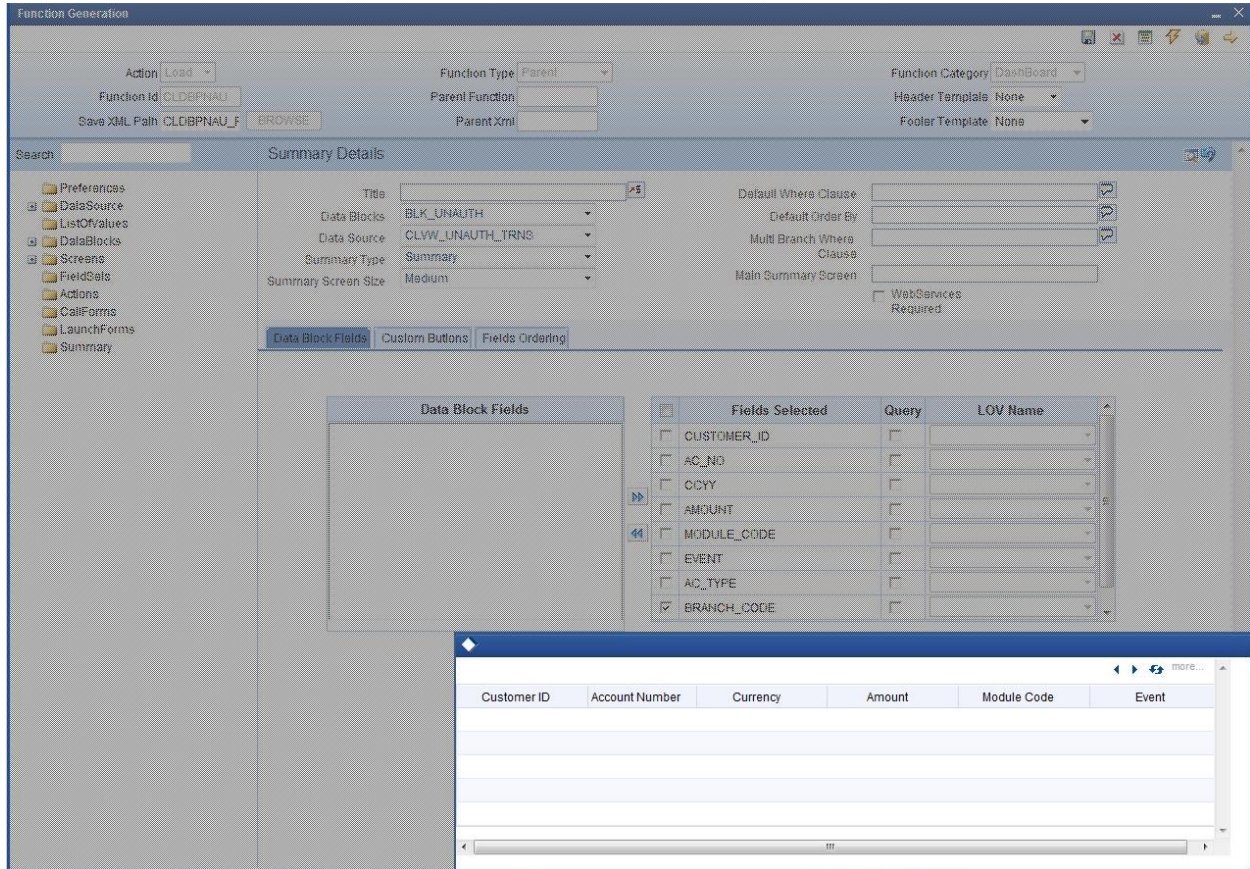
Function Generation

Action Load
Function Id CLDBPNAU
Save XML Path CLDBPNAU_F
BROWSE
Function Type Parent
Parent Function
Parent Xml
Function Category DashBoard
Header Template None
Footer Template None

Search

Preferences
DataSource
ListOfValues
DataBlocks
Screens
FieldSets
Actions
CallForms
LaunchForms
Summary

Summary Details

Title
Data Blocks BLK_UNAUTH
Data Source CLVW_UNAUTH_TRNS
Summary Type Summary
Summary Screen Size Medium
Default Where Clause
Default Order By
Multi Branch Where Clause
Main Summary Screen
WebServices Required

Data Block Fields | Custom Buttons | Fields Ordering

| Data Block Fields |
|---|

| | Fields Selected | Query | LOV Name |
|---|---|---|---|
| | CUSTOMER_ID | | |
| | AC_NO | | |
| | CCYY | | |
| | AMOUNT | | |
| | MODULE_CODE | | |
| | EVENT | | |
| | AC_TYPE | | |
| ☑ | BRANCH_CODE | | |

more...

| Customer ID | Account Number | Currency | Amount | Module Code | Event |
|---|---|---|---|---|---|